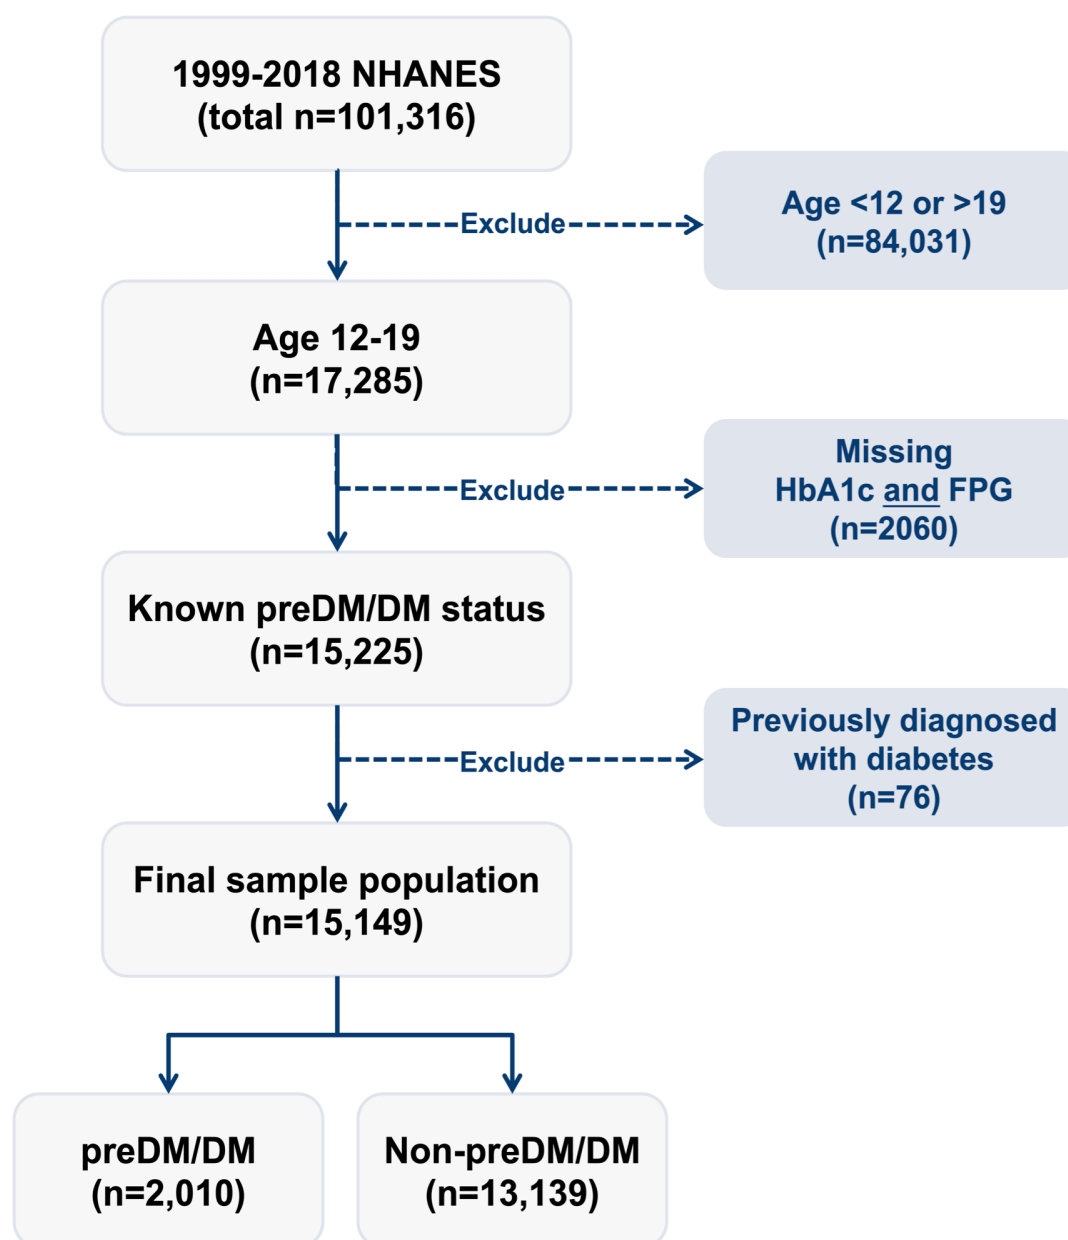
1999-2018 NHANES
(total n=101,316)

Exclude

Age <12 or >19
(n=84,031)

Age 12-19
(n=17,285)

Exclude

Missing
HbA1c and FPG
(n=2060)

Known preDM/DM status
(n=15,225)

Exclude

Previously diagnosed
with diabetes
(n=76)

Final sample population
(n=15,149)

preDM/DM
(n=2,010)

Non-preDM/DM
(n=13,139)